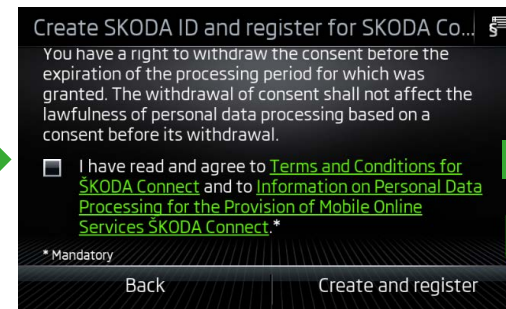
Create SKODA ID and register for SKODA Co...

You have a right to withdraw the consent before the expiration of the processing period for which was granted. The withdrawal of consent shall not affect the lawfulness of personal data processing based on a consent before its withdrawal.

I have read and agree to Terms and Conditions for ŠKODA Connect and to Information on Personal Data Processing for the Provision of Mobile Online Services ŠKODA Connect.*

* Mandatory

Back

Create and register